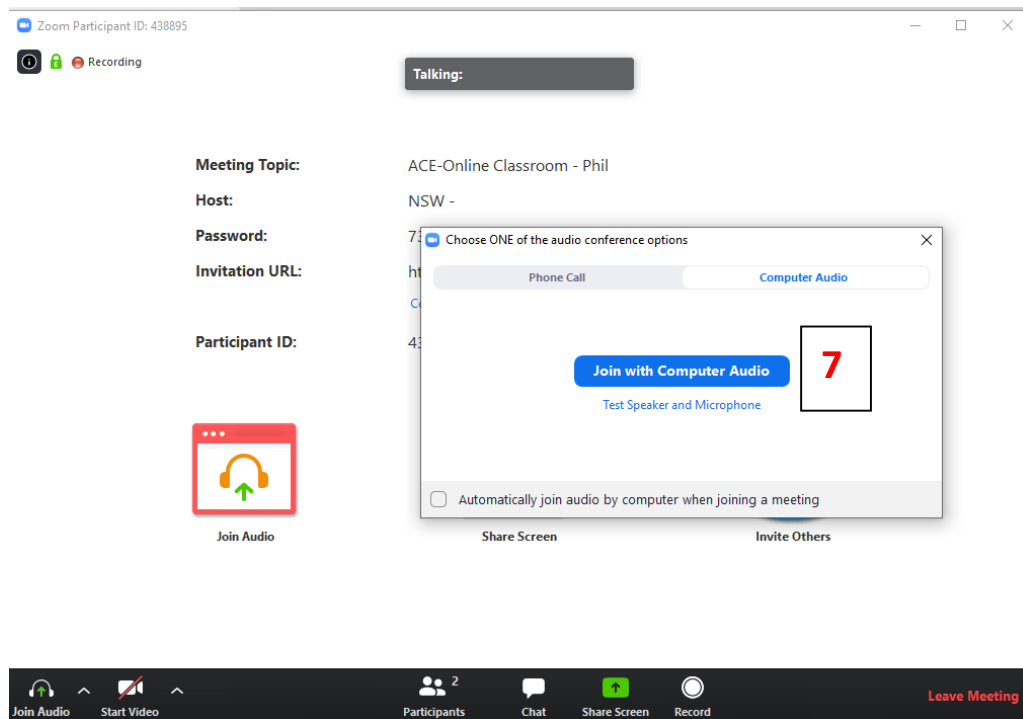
Zoom Participant ID: 438895

Recording

Talking:

Meeting Topic: ACE-Online Classroom - Phil

Host: NSW -

Password: 7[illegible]

Invitation URL: ht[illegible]

C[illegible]

Participant ID: 43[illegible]

Choose ONE of the audio conference options

Phone Call

Computer Audio

Join with Computer Audio

7

Test Speaker and Microphone

Automatically join audio by computer when joining a meeting

Join Audio

Share Screen

Invite Others

Join Audio

Start Video

Participants 2

Chat

Share Screen

Record

Leave Meeting